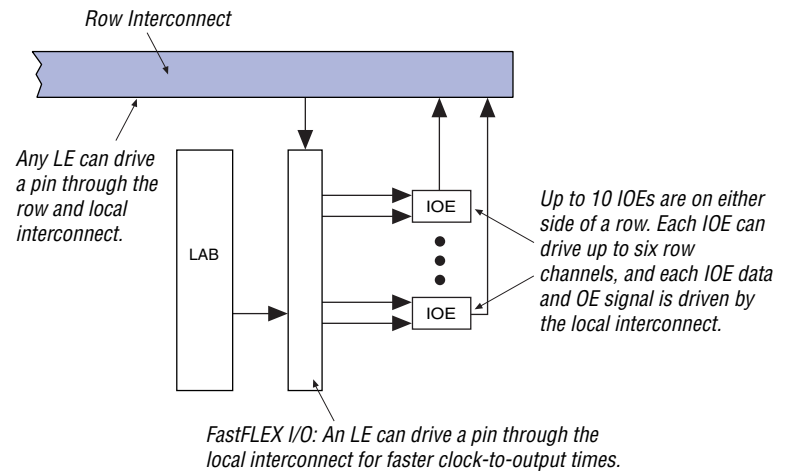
Row Interconnect

Any LE can drive a pin through the row and local interconnect.

LAB

IOE

IOE

Up to 10 IOEs are on either side of a row. Each IOE can drive up to six row channels, and each IOE data and OE signal is driven by the local interconnect.

FastFLEX I/O: An LE can drive a pin through the local interconnect for faster clock-to-output times.